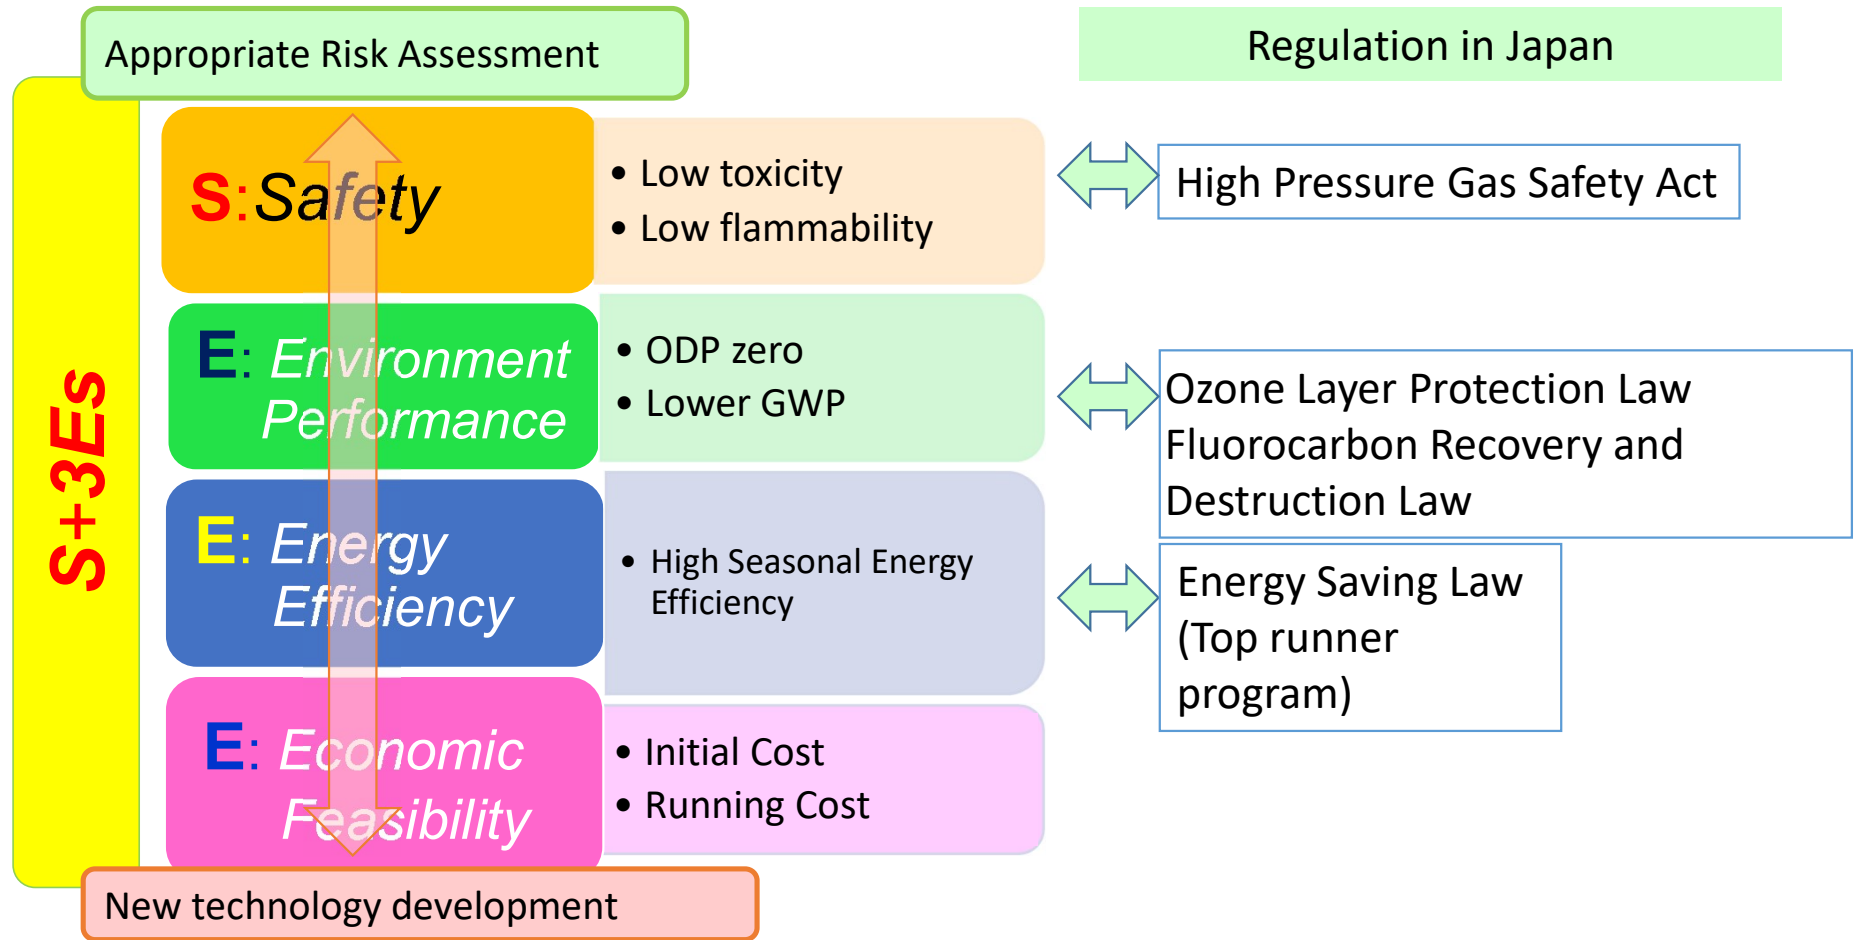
Appropriate Risk Assessment

Regulation in Japan

S+3Es

S:Safety

• Low toxicity
• Low flammability

High Pressure Gas Safety Act

E: Environment Performance

• ODP zero
• Lower GWP

Ozone Layer Protection Law
Fluorocarbon Recovery and Destruction Law

E: Energy Efficiency

• High Seasonal Energy Efficiency

Energy Saving Law (Top runner program)

E: Economic Feasibility

• Initial Cost
• Running Cost

New technology development